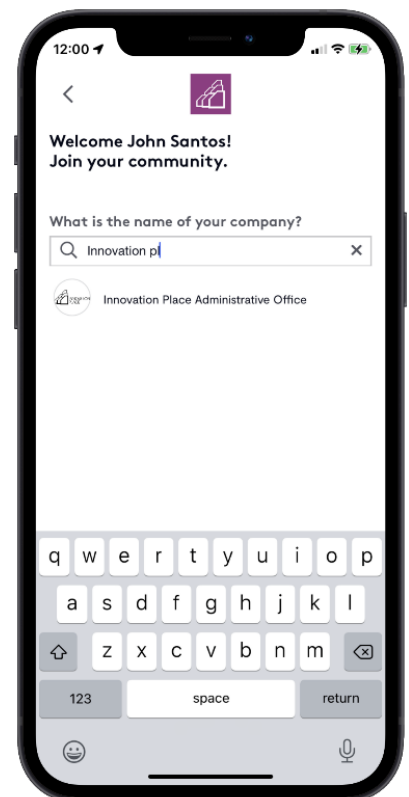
12:00

Welcome John Santos!
Join your community.

What is the name of your company?

Innovation pl

Innovation Place Administrative Office

q w e r t y u i o p
a s d f g h j k l
z x c v b n m
123 space return